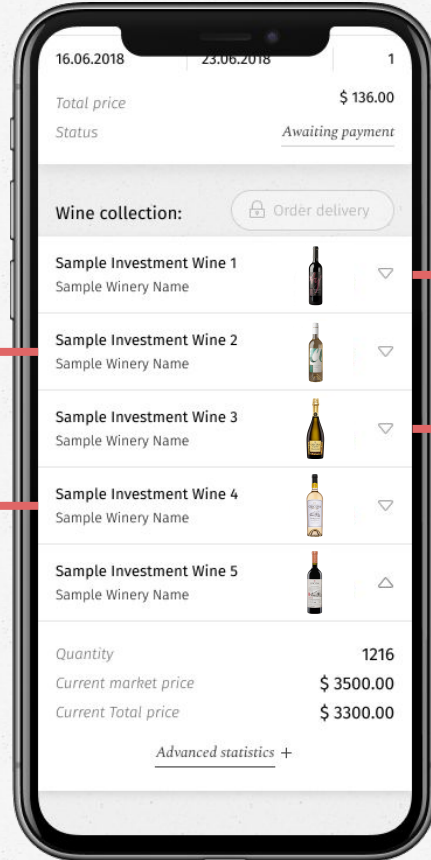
16.06.2018 23.06.2018 1

Total price $ 136.00
Status Awaiting payment

Wine collection: Order delivery

Sample Investment Wine 1
Sample Winery Name

Sample Investment Wine 2
Sample Winery Name

Sample Investment Wine 3
Sample Winery Name

Sample Investment Wine 4
Sample Winery Name

Sample Investment Wine 5
Sample Winery Name

Quantity 1216
Current market price $ 3500.00
Current Total price $ 3300.00

Advanced statistics +